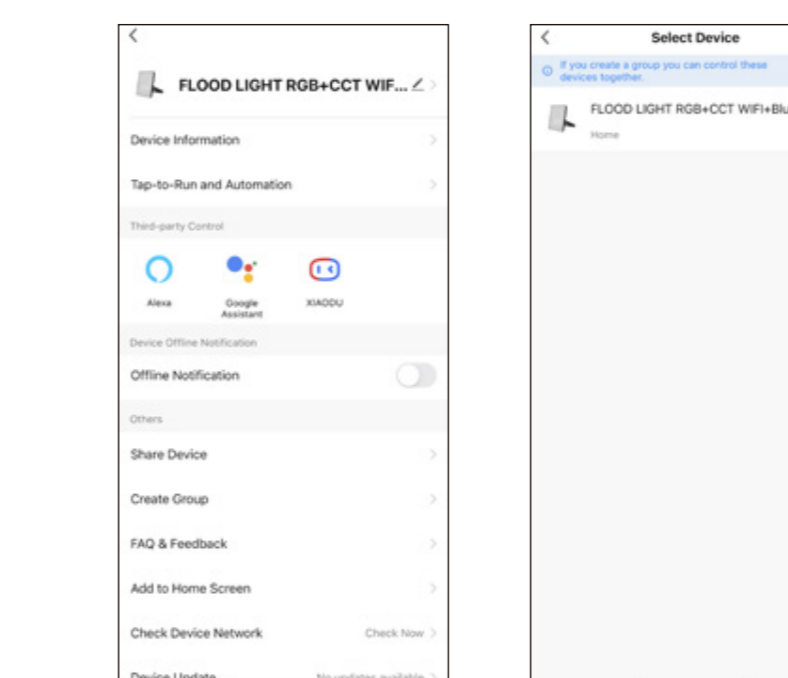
FLOOD LIGHT RGB+CCT WIF...

Device Information

Tap-to-Run and Automation

Third-party Control

Alexa

Google Assistant

XIAODU

Device Offline Notification

Offline Notification

Others

Share Device

Create Group

FAQ & Feedback

Add to Home Screen

Check Device Network

Check Now

Device Update

No updates available

Select Device

If you create a group you can control these devices together.

FLOOD LIGHT RGB+CCT WIFI+Blu

Home